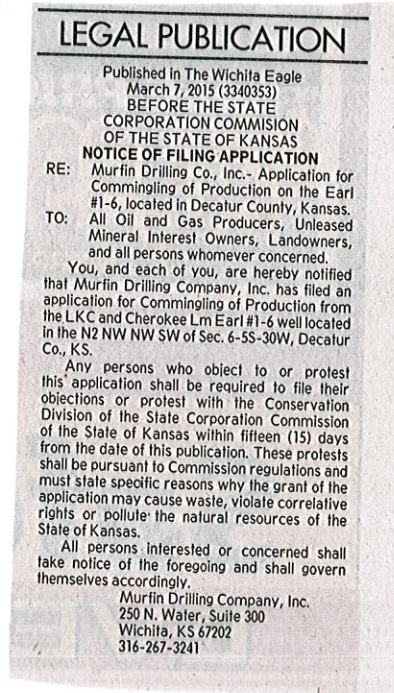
LEGAL PUBLICATION

Published in The Wichita Eagle
March 7, 2015 (3340353)
BEFORE THE STATE
CORPORATION COMMISION
OF THE STATE OF KANSAS
NOTICE OF FILING APPLICATION

RE: Murfin Drilling Co., Inc.- Application for Commingling of Production on the Earl #1-6, located in Decatur County, Kansas.

TO: All Oil and Gas Producers, Unleased Mineral Interest Owners, Landowners, and all persons whomever concerned.

You, and each of you, are hereby notified that Murfin Drilling Company, Inc. has filed an application for Commingling of Production from the LKC and Cherokee Lm Earl #1-6 well located in the N2 NW NW SW of Sec. 6-5S-30W, Decatur Co., KS.

Any persons who object to or protest this application shall be required to file their objections or protest with the Conservation Division of the State Corporation Commission of the State of Kansas within fifteen (15) days from the date of this publication. These protests shall be pursuant to Commission regulations and must state specific reasons why the grant of the application may cause waste, violate correlative rights or pollute the natural resources of the State of Kansas.

All persons interested or concerned shall take notice of the foregoing and shall govern themselves accordingly.

Murfin Drilling Company, Inc.
250 N. Water, Suite 300
Wichita, KS 67202
316-267-3241